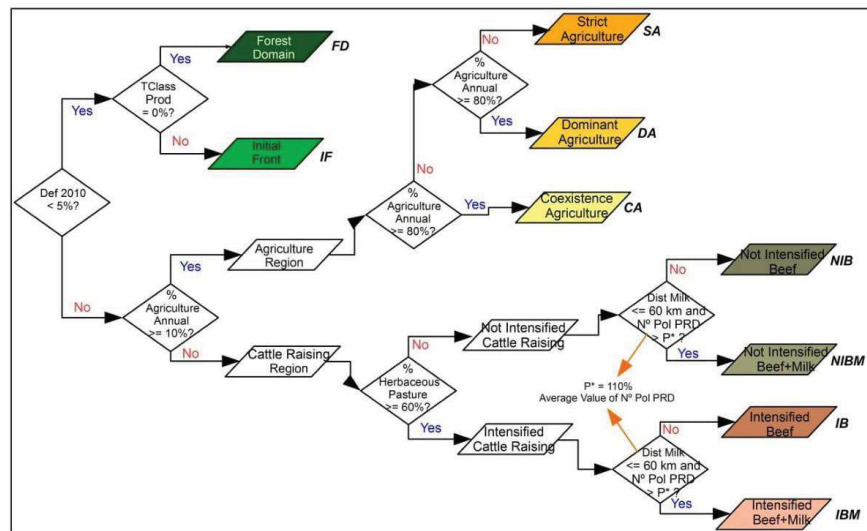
Def 2010 < 5%?

Yes

TClass Prod = 0%?

Yes

Forest Domain

FD

No

Initial Front

IF

No

% Agriculture Annual >= 10%?

Yes

Agriculture Region

% Agriculture Annual >= 80%?

No

% Agriculture Annual >= 80%?

No

Strict Agriculture

SA

Yes

Dominant Agriculture

DA

Yes

Coexistence Agriculture

CA

No

Cattle Raising Region

% Herbaceous Pasture >= 60%?

No

Not Intensified Cattle Raising

Dist Milk <= 60 km and Nº Pol PRD > P* ?

No

Not Intensified Beef

NIB

Yes

Not Intensified Beef+Milk

NIBM

P* = 110% Average Value of Nº Pol PRD

Yes

Intensified Cattle Raising

Dist Milk <= 60 km and Nº Pol PRD > P* ?

No

Intensified Beef

IB

Yes

Intensified Beef+Milk

IBM